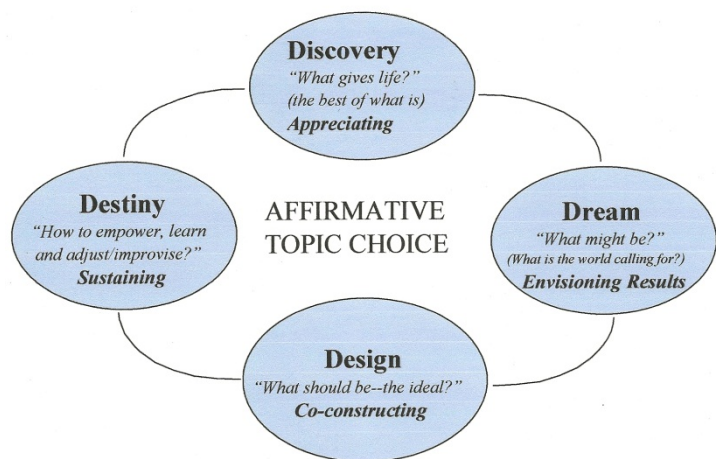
Discovery
"What gives life?"
(the best of what is)
Appreciating

Destiny
"How to empower, learn and adjust/improvise?"
Sustaining

AFFIRMATIVE TOPIC CHOICE

Dream
"What might be?"
(What is the world calling for?)
Envisioning Results

Design
"What should be--the ideal?"
Co-constructing